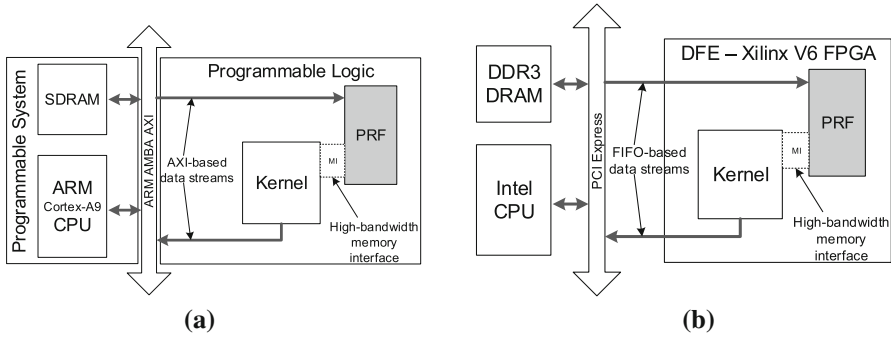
Programmable System

SDRAM

ARM
Cortex-A9
CPU

ARM AMBA AXI

Programmable Logic

AXI-based data streams

Kernel

MI

PRF

High-bandwidth memory interface

(a)

DDR3
DRAM

Intel
CPU

PCI Express

DFE – Xilinx V6 FPGA

FIFO-based data streams

Kernel

MI

PRF

High-bandwidth memory interface

(b)